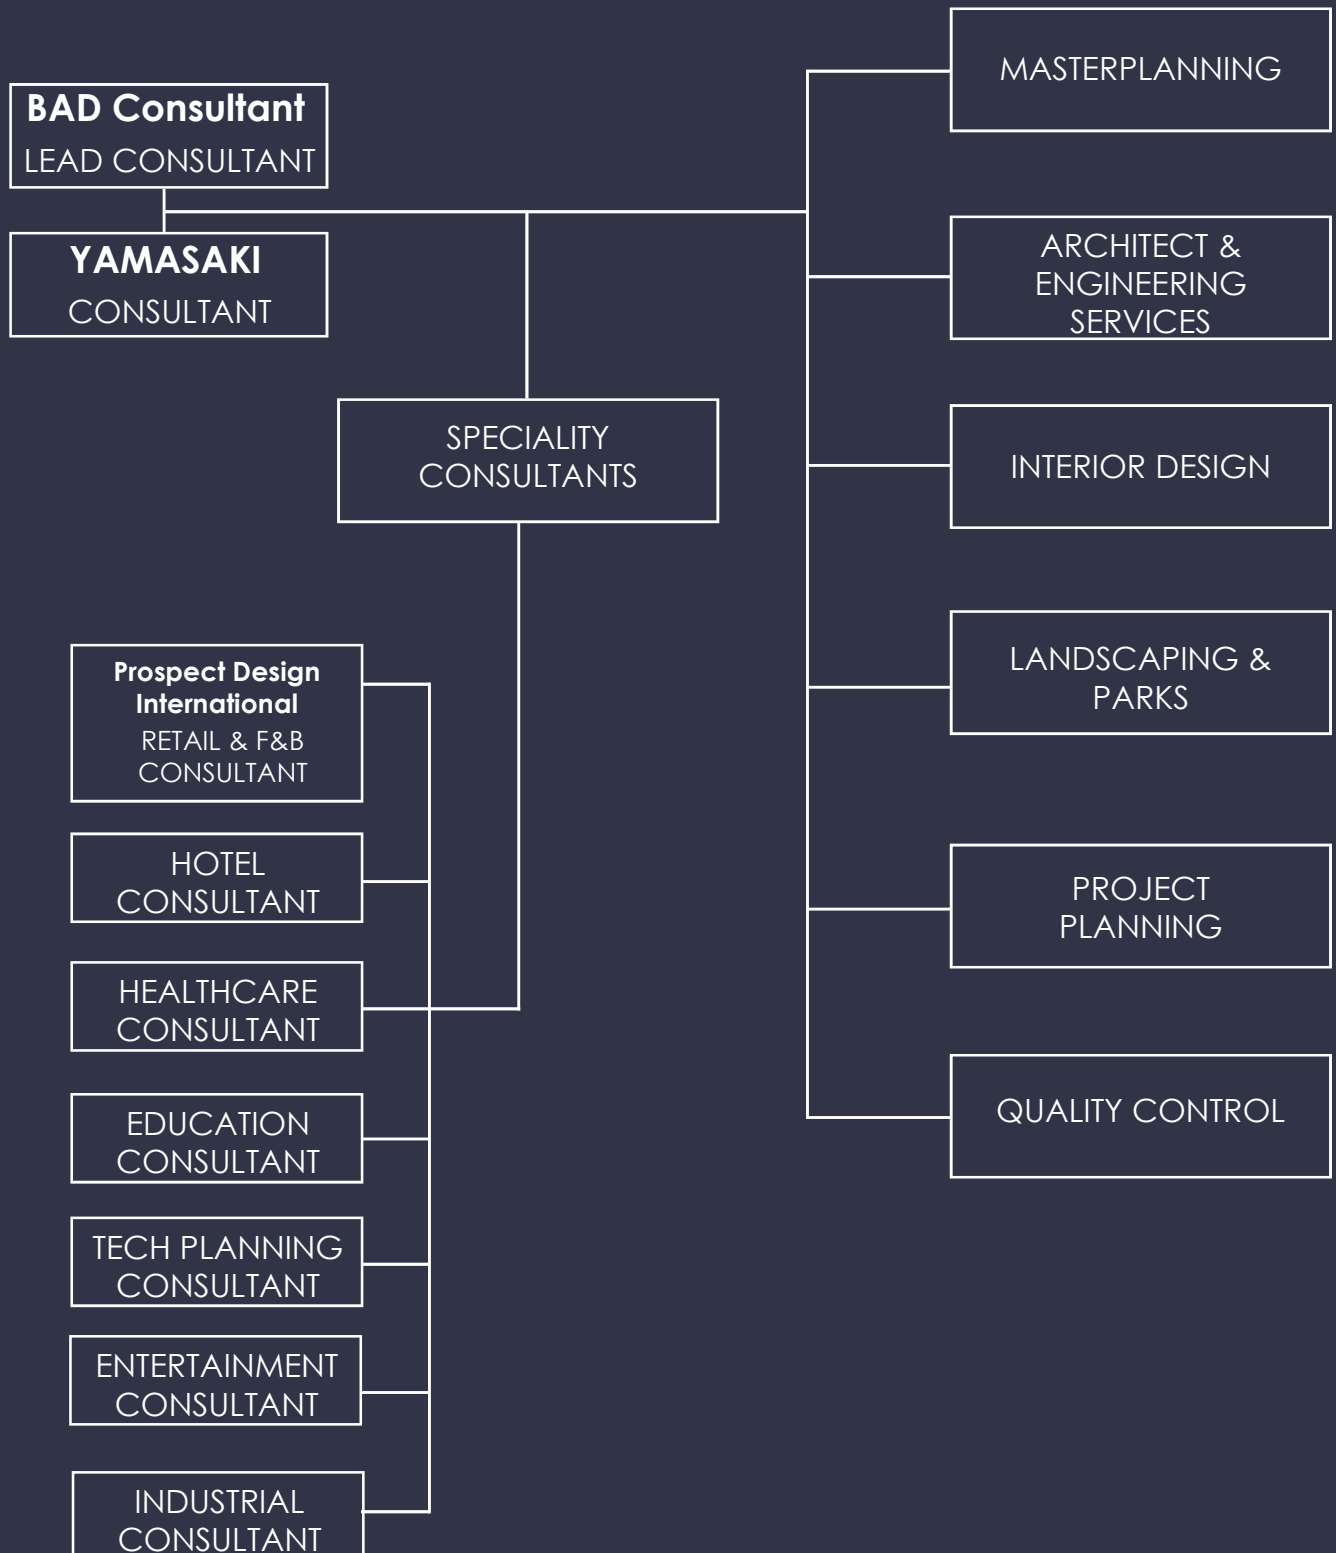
BAD Consultant
LEAD CONSULTANT

YAMASAKI
CONSULTANT

MASTERPLANNING

ARCHITECT & ENGINEERING SERVICES

INTERIOR DESIGN

LANDSCAPING & PARKS

PROJECT PLANNING

QUALITY CONTROL

SPECIALITY CONSULTANTS

Prospect Design International
RETAIL & F&B CONSULTANT

HOTEL CONSULTANT

HEALTHCARE CONSULTANT

EDUCATION CONSULTANT

TECH PLANNING CONSULTANT

ENTERTAINMENT CONSULTANT

INDUSTRIAL CONSULTANT